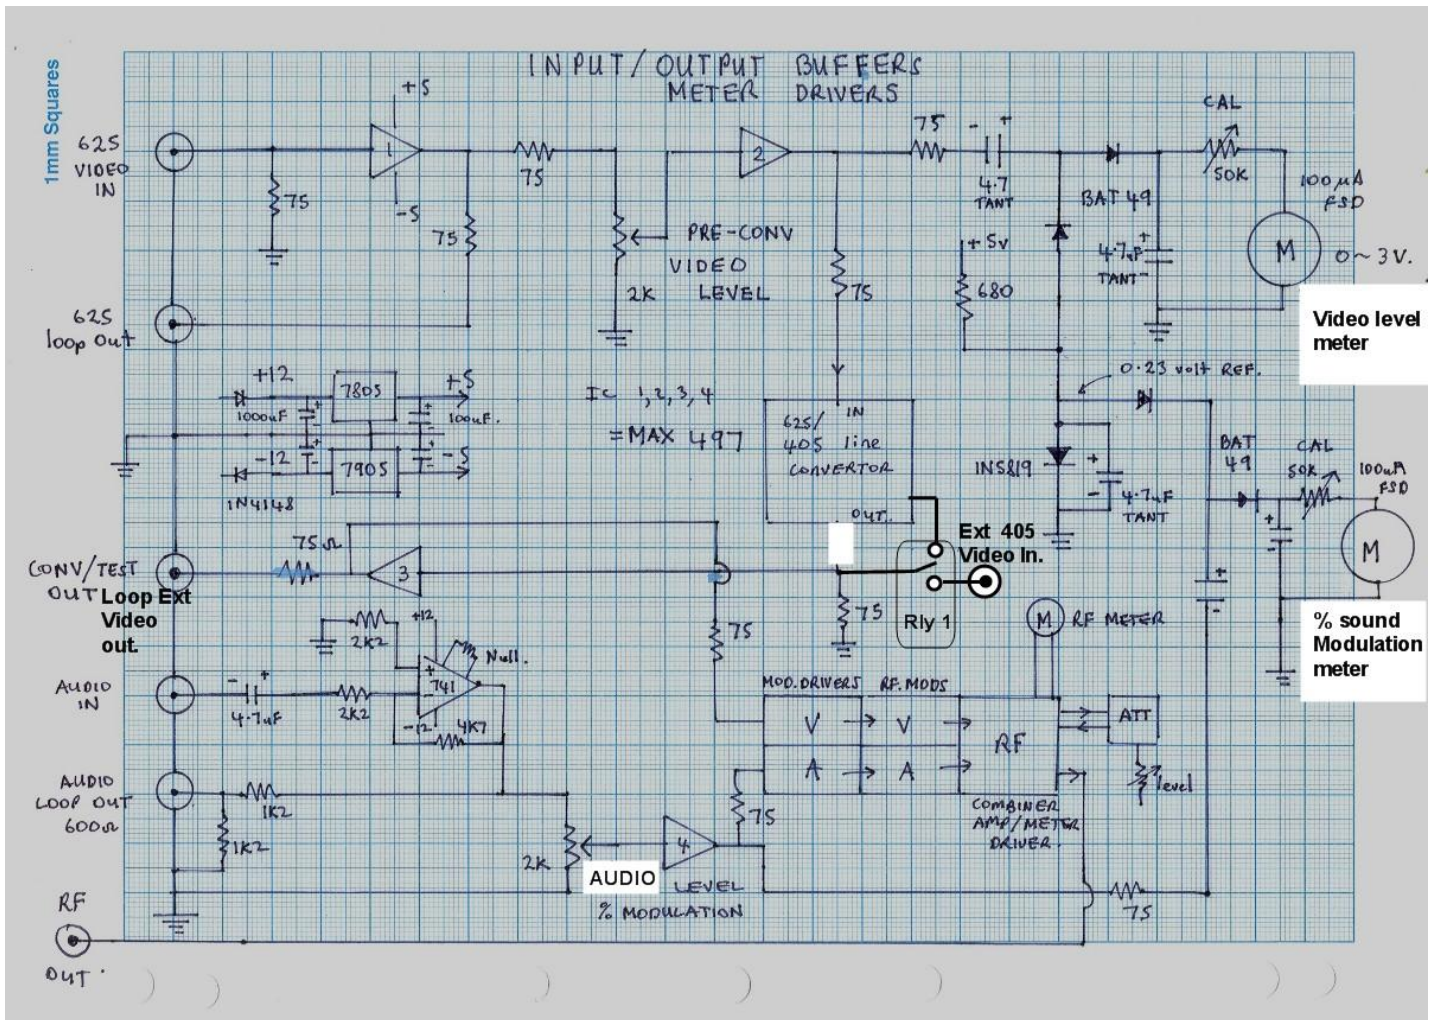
1mm Squares

INPUT/OUTPUT BUFFERS
METER DRIVERS

625 VIDEO IN
75
+5
1
-5
75
75
75
2
PRE-CONV
VIDEO
2K LEVEL
75
75
- +
4.7 TANT
BAT 49
CAL
50K
100μA FSD
M
0~3V.
+5v
680
4.7μF TANT
Video level meter

625 loop out
+12
7805
+5
1000uF
100uF.
-12
7905
-5
1N4148
IC 1,2,3,4
=MAX 497
IN
625/405 line CONVERTOR
OUT.
0.23 volt REF.
1N5819
4.7uF TANT
BAT 49
CAL 50K
100uA FSD
M

CONV/TEST OUT
Loop Ext Video out.
75Ω
3
Ext 405 Video In.
75
Rly 1
75
M RF METER
% sound Modulation meter

AUDIO IN
4.7uF
2K2
2K2
+12
741
Null.
-12
4K7
MOD. DRIVERS
RF. MODS
V
V
A
A
RF
ATT
level

AUDIO LOOP OUT 600Ω
1K2
1K2
2K
4
75
COMBINER AMP/METER DRIVER.
AUDIO LEVEL
% MODULATION
75

RF
OUT.